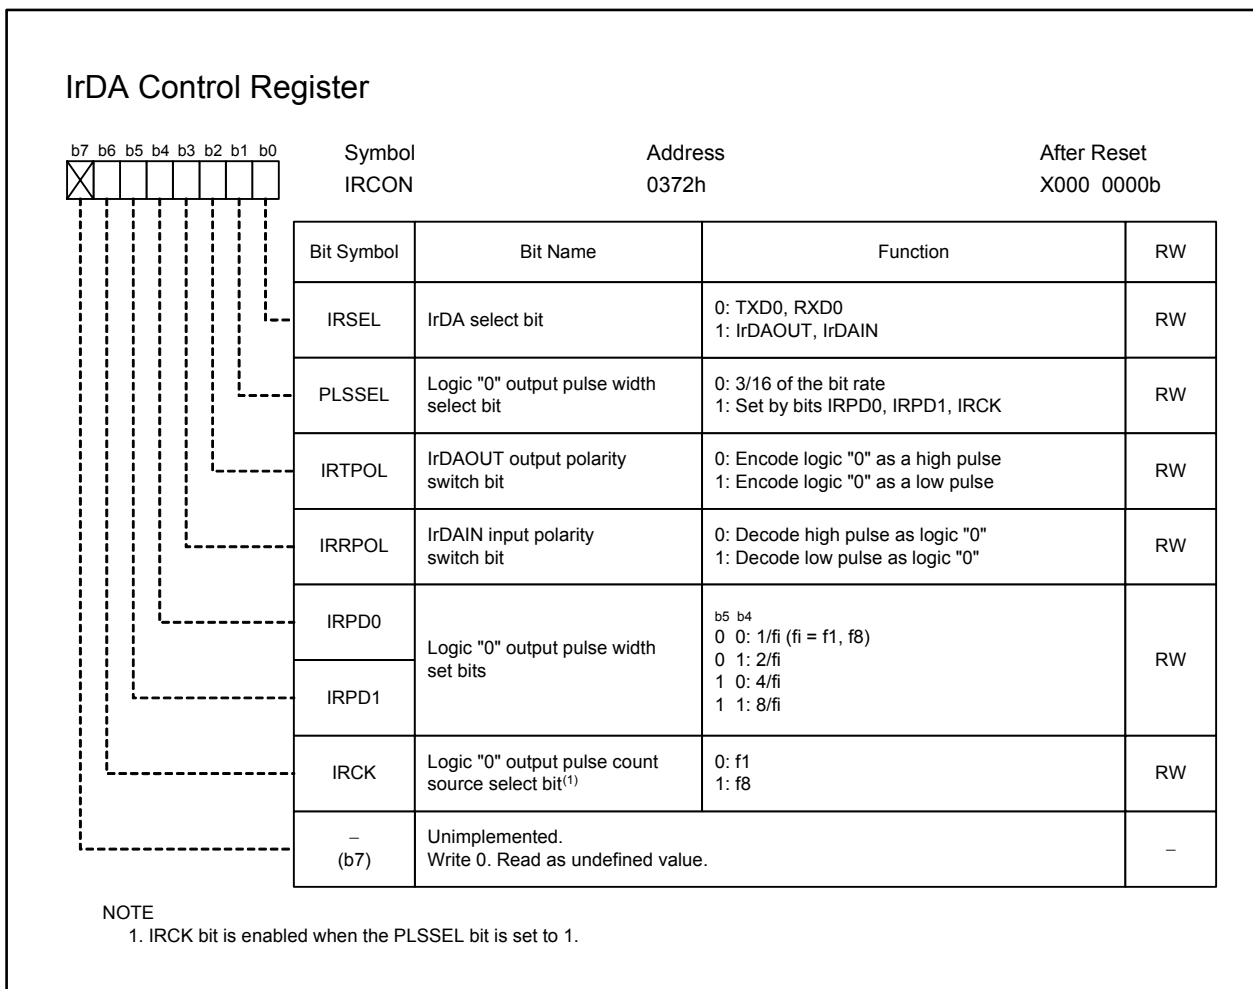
IrDA Control Register

b7 b6 b5 b4 b3 b2 b1 b0

| Symbol | Address | After Reset |
|---|---|---|
| IRCON | 0372h | X000 0000b |

| Bit Symbol | Bit Name | Function | RW |
|---|---|---|---|
| IRSEL | IrDA select bit | 0: TXD0, RXD0<br>1: IrDAOUT, IrDAIN | RW |
| PLSSEL | Logic "0" output pulse width select bit | 0: 3/16 of the bit rate<br>1: Set by bits IRPD0, IRPD1, IRCK | RW |
| IRTPOL | IrDAOUT output polarity switch bit | 0: Encode logic "0" as a high pulse<br>1: Encode logic "0" as a low pulse | RW |
| IRRPOL | IrDAIN input polarity switch bit | 0: Decode high pulse as logic "0"<br>1: Decode low pulse as logic "0" | RW |
| IRPD0<br>IRPD1 | Logic "0" output pulse width set bits | b5 b4<br>0 0: 1/fi (fi = f1, f8)<br>0 1: 2/fi<br>1 0: 4/fi<br>1 1: 8/fi | RW |
| IRCK | Logic "0" output pulse count source select bit$^{(1)}$ | 0: f1<br>1: f8 | RW |
| –<br>(b7) | Unimplemented.<br>Write 0. Read as undefined value. | | – |

NOTE
1. IRCK bit is enabled when the PLSSEL bit is set to 1.